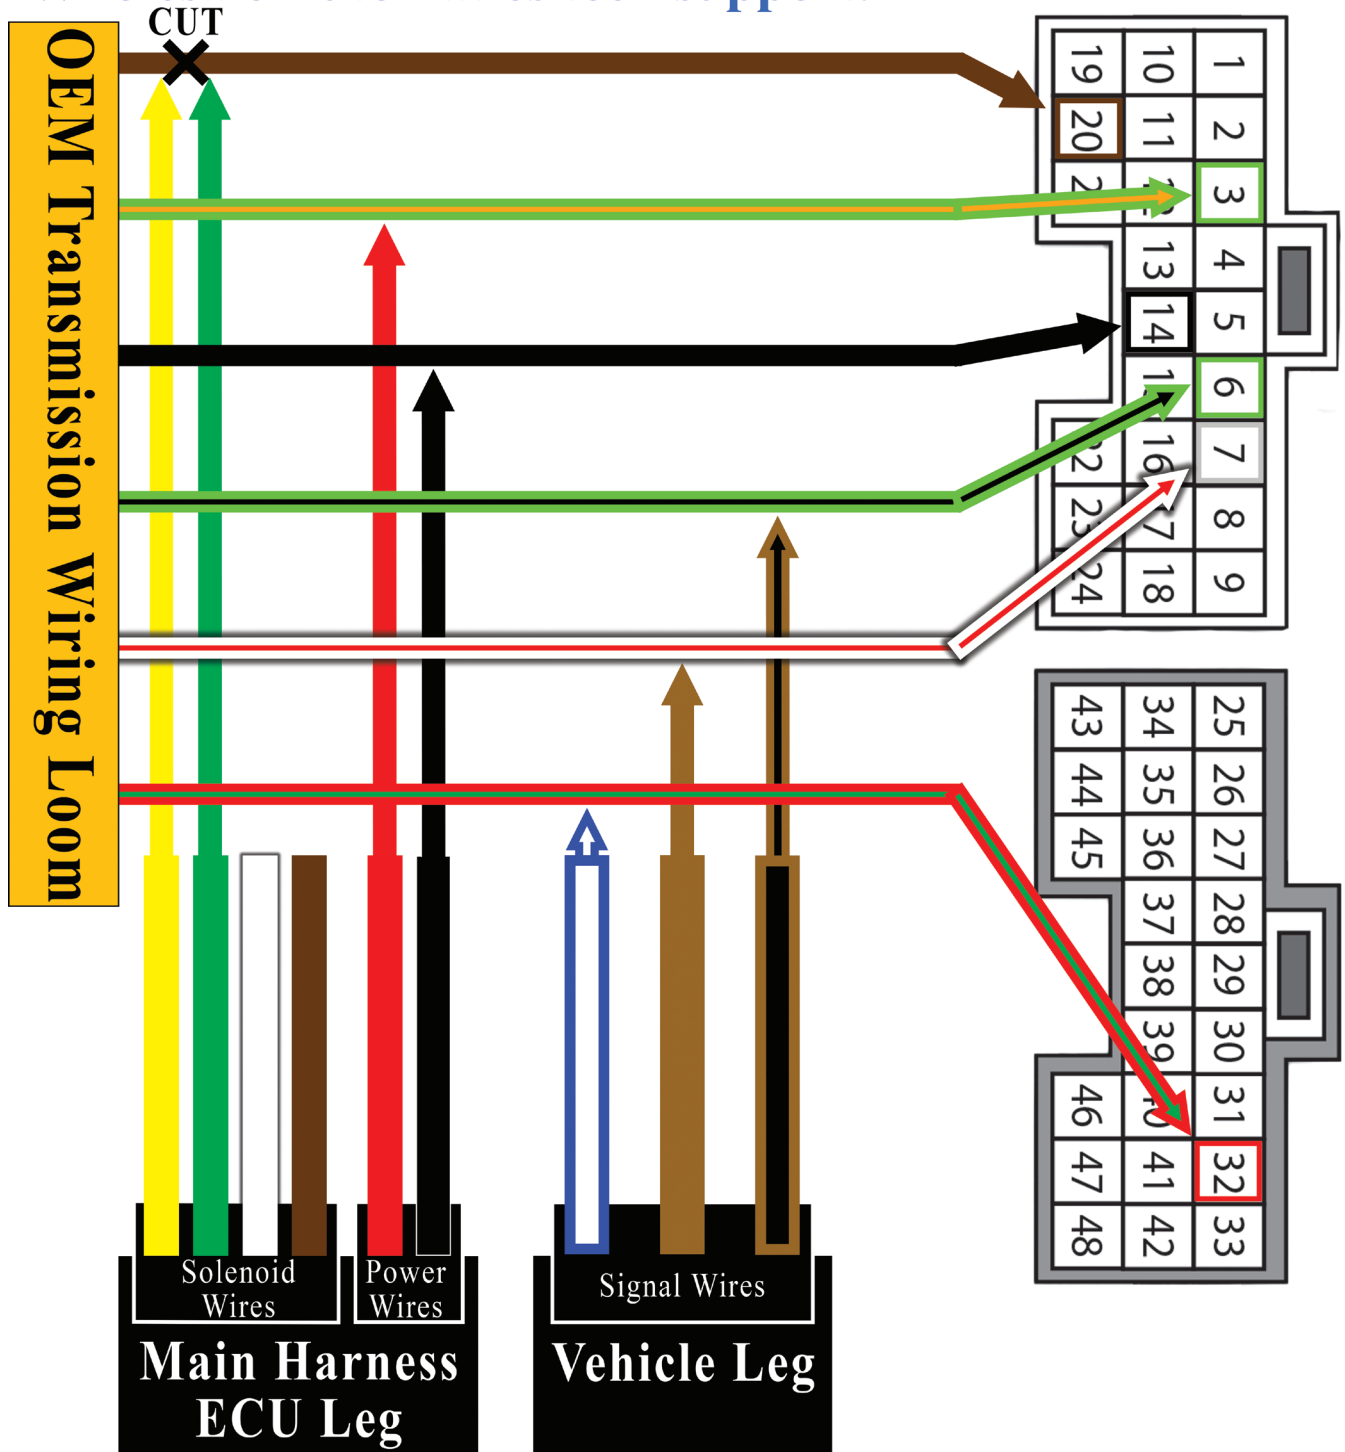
CUT

OEM Transmission Wiring Loom

| 19 | 10 | 1 |
|---|---|---|
| 20 | 11 | 2 |
| 2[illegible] | 1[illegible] | 3 |
| | 13 | 4 |
| | 14 | 5 |
| | 1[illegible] | 6 |
| 22 | 16 | 7 |
| 23 | 17 | 8 |
| 24 | 18 | 9 |

| 43 | 34 | 25 |
|---|---|---|
| 44 | 35 | 26 |
| 45 | 36 | 27 |
| | 37 | 28 |
| | 38 | 29 |
| | 39 | 30 |
| 46 | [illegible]0 | 31 |
| 47 | 41 | 32 |
| 48 | 42 | 33 |

Solenoid Wires

Power Wires

Signal Wires

Main Harness ECU Leg

Vehicle Leg